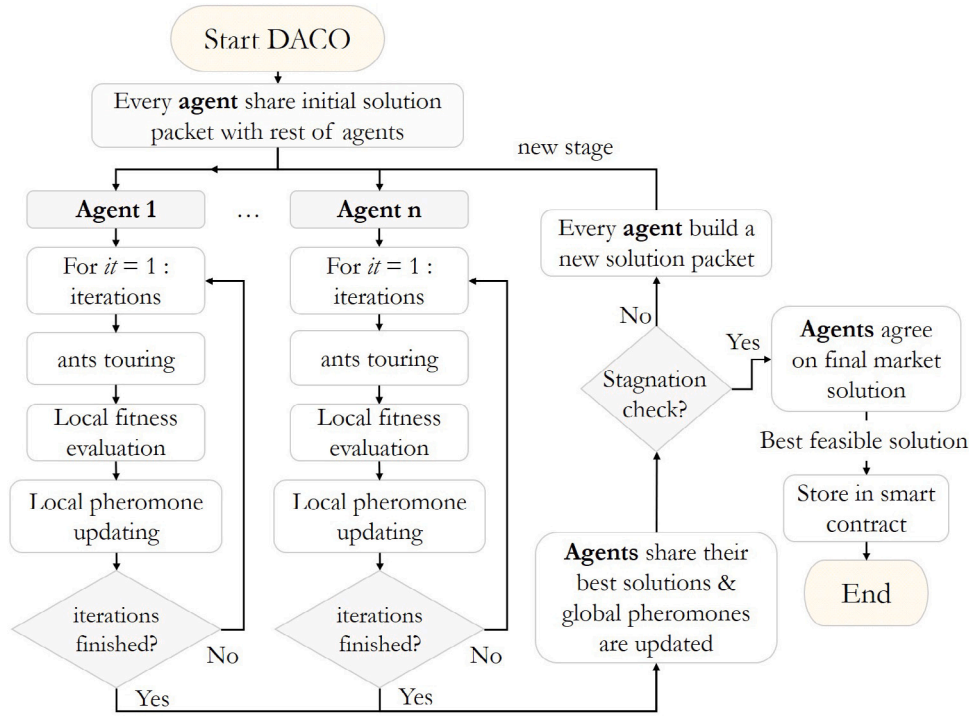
Start DACO

Every **agent** share initial solution packet with rest of agents

new stage

**Agent 1**

…

**Agent n**

For *it* = 1 : iterations

ants touring

Local fitness evaluation

Local pheromone updating

iterations finished?

No

Yes

For *it* = 1 : iterations

ants touring

Local fitness evaluation

Local pheromone updating

iterations finished?

No

Yes

Every **agent** build a new solution packet

No

Stagnation check?

Yes

**Agents** agree on final market solution

Best feasible solution

Store in smart contract

End

**Agents** share their best solutions & global pheromones are updated